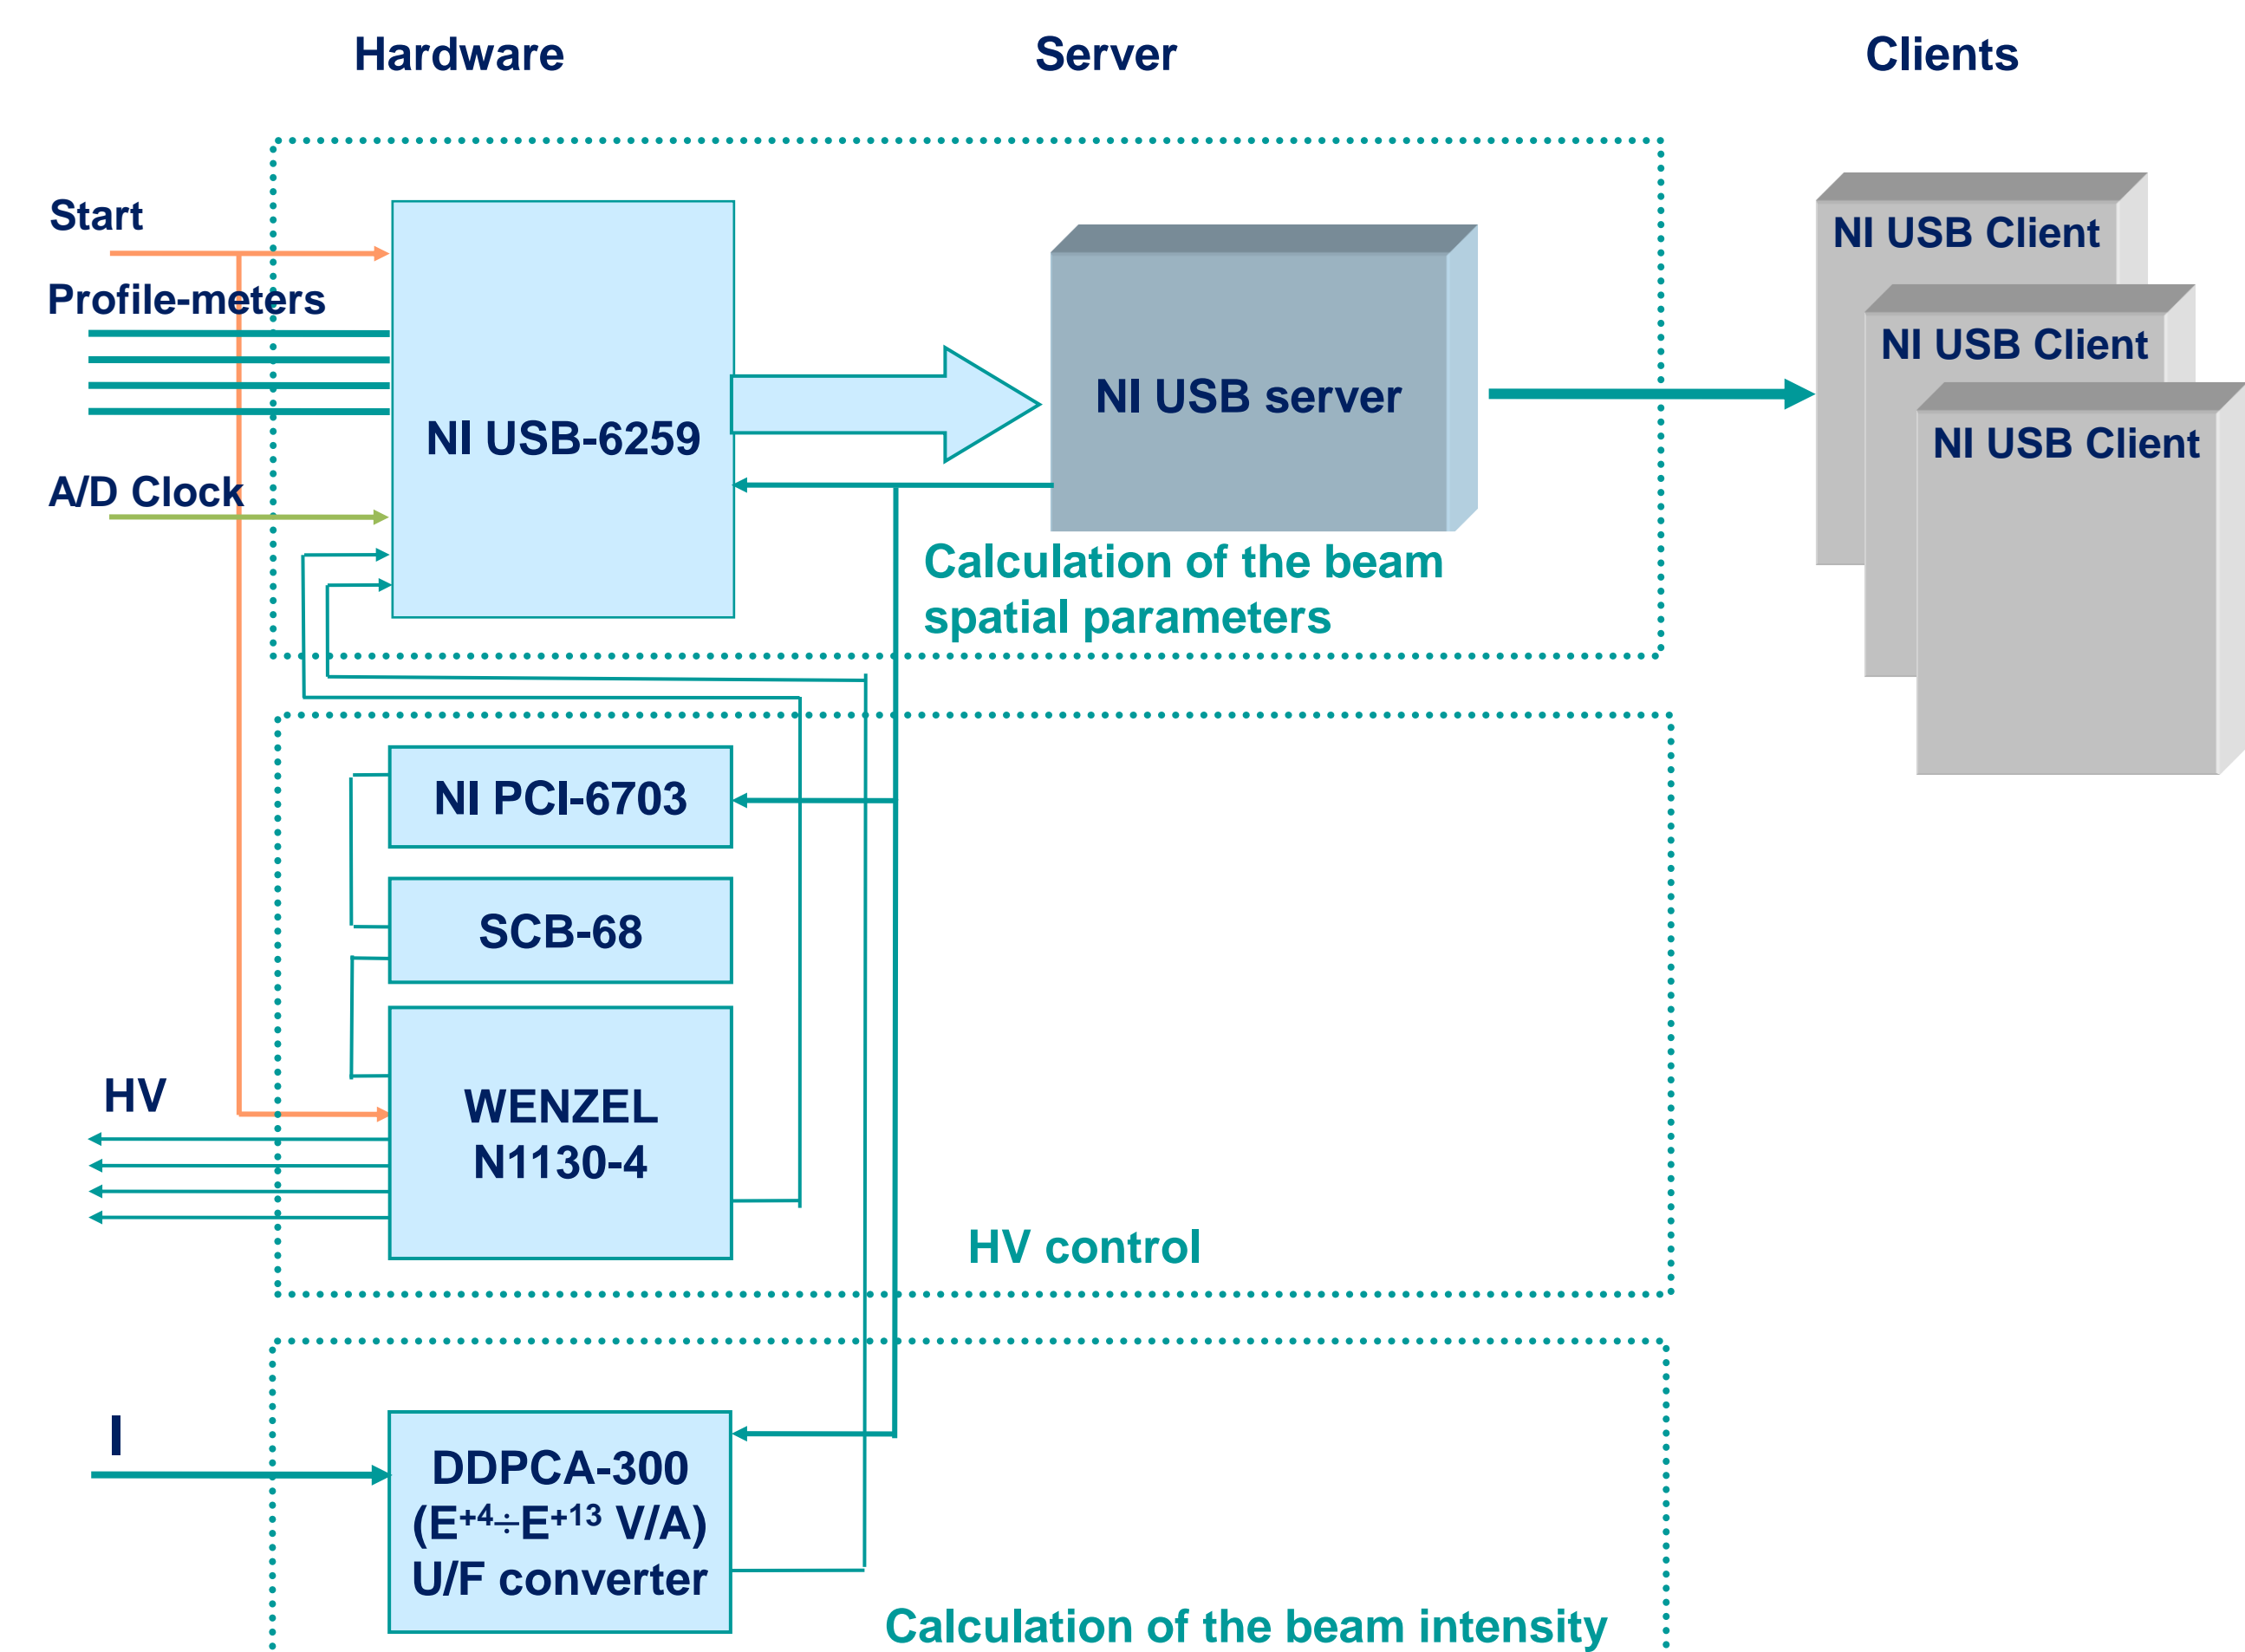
Hardware

Server

Clients

Start

Profile-meters

A/D Clock

NI USB-6259

NI USB server

Calculation of the beam spatial parameters

NI USB Client

NI USB Client

NI USB Client

NI PCI-6703

SCB-68

WENZEL N1130-4

HV

HV control

I

DDPCA-300 ($E^{+4} \div E^{+13}$ V/A) U/F converter

Calculation of the beam intensity